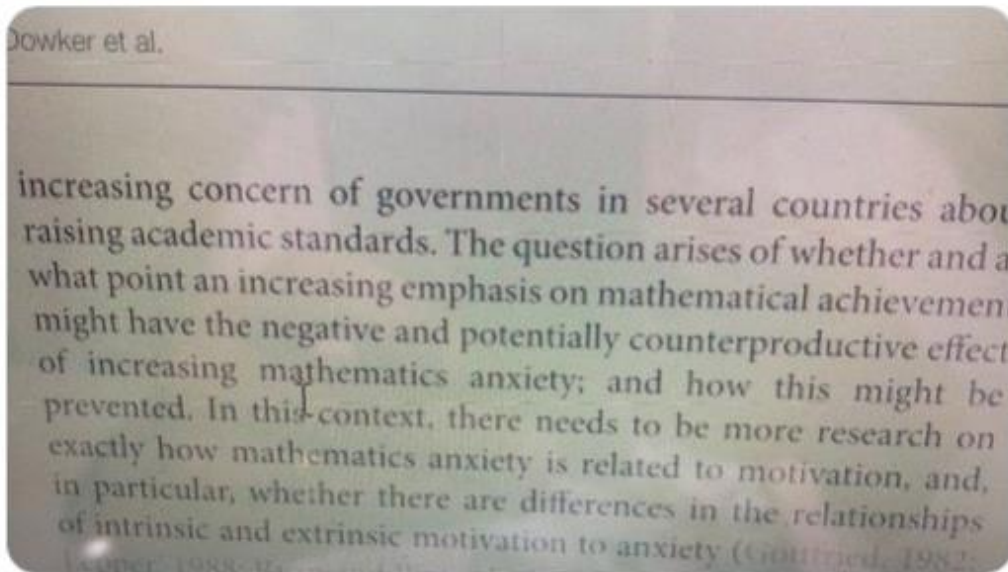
Dowker et al.

increasing concern of governments in several countries abou raising academic standards. The question arises of whether and a what point an increasing emphasis on mathematical achievemen might have the negative and potentially counterproductive effect of increasing mathematics anxiety; and how this might be prevented. In this context, there needs to be more research on exactly how mathematics anxiety is related to motivation, and, in particular, whether there are differences in the relationships of intrinsic and extrinsic motivation to anxiety ([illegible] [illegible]